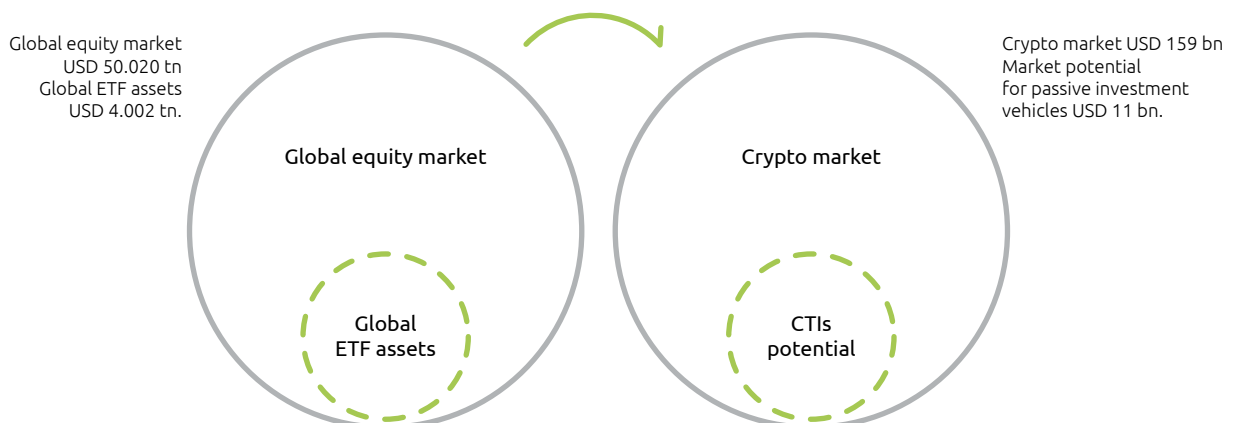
Global equity market
USD 50.020 tn
Global ETF assets
USD 4.002 tn.

Crypto market USD 159 bn
Market potential
for passive investment
vehicles USD 11 bn.

Global equity market

Global
ETF assets

Crypto market

CTIs
potential